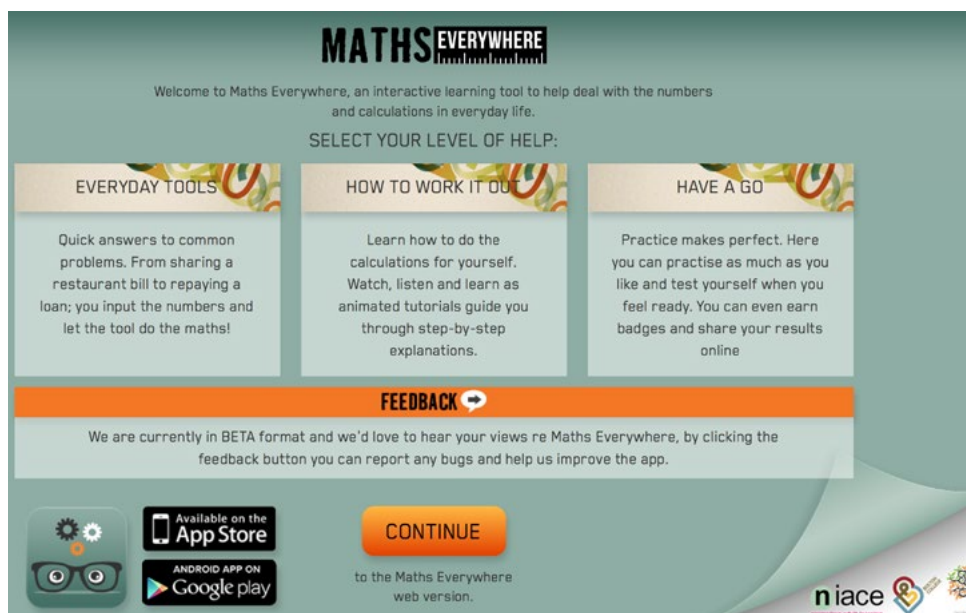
MATHS EVERYWHERE

Welcome to Maths Everywhere, an interactive learning tool to help deal with the numbers and calculations in everyday life.

SELECT YOUR LEVEL OF HELP:

EVERYDAY TOOLS

Quick answers to common problems. From sharing a restaurant bill to repaying a loan; you input the numbers and let the tool do the maths!

HOW TO WORK IT OUT

Learn how to do the calculations for yourself. Watch, listen and learn as animated tutorials guide you through step-by-step explanations.

HAVE A GO

Practice makes perfect. Here you can practise as much as you like and test yourself when you feel ready. You can even earn badges and share your results online

FEEDBACK

We are currently in BETA format and we'd love to hear your views re Maths Everywhere, by clicking the feedback button you can report any bugs and help us improve the app.

Available on the App Store

ANDROID APP ON Google play

CONTINUE

to the Maths Everywhere web version.

niace